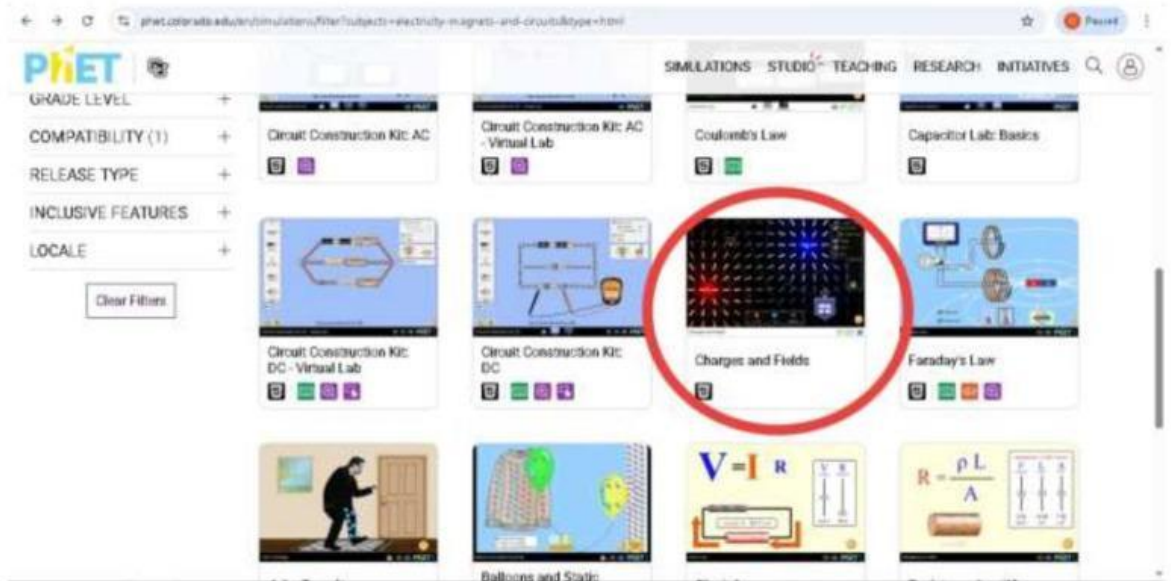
phet.colorado.edu/en/simulations/filter?subjects=electricity-magnets-and-circuits&type=html

Paused

PhET

SIMULATIONS STUDIO TEACHING RESEARCH INITIATIVES

GRADE LEVEL +

COMPATIBILITY (1) +

RELEASE TYPE +

INCLUSIVE FEATURES +

LOCALE +

Clear Filters

Circuit Construction Kit: AC

Circuit Construction Kit: AC - Virtual Lab

Coulomb's Law

Capacitor Lab: Basics

Circuit Construction Kit: DC - Virtual Lab

Circuit Construction Kit: DC

Charges and Fields

Faraday's Law

$V=I\ R$

$R=\frac{\rho L}{A}$

Balloons and Static